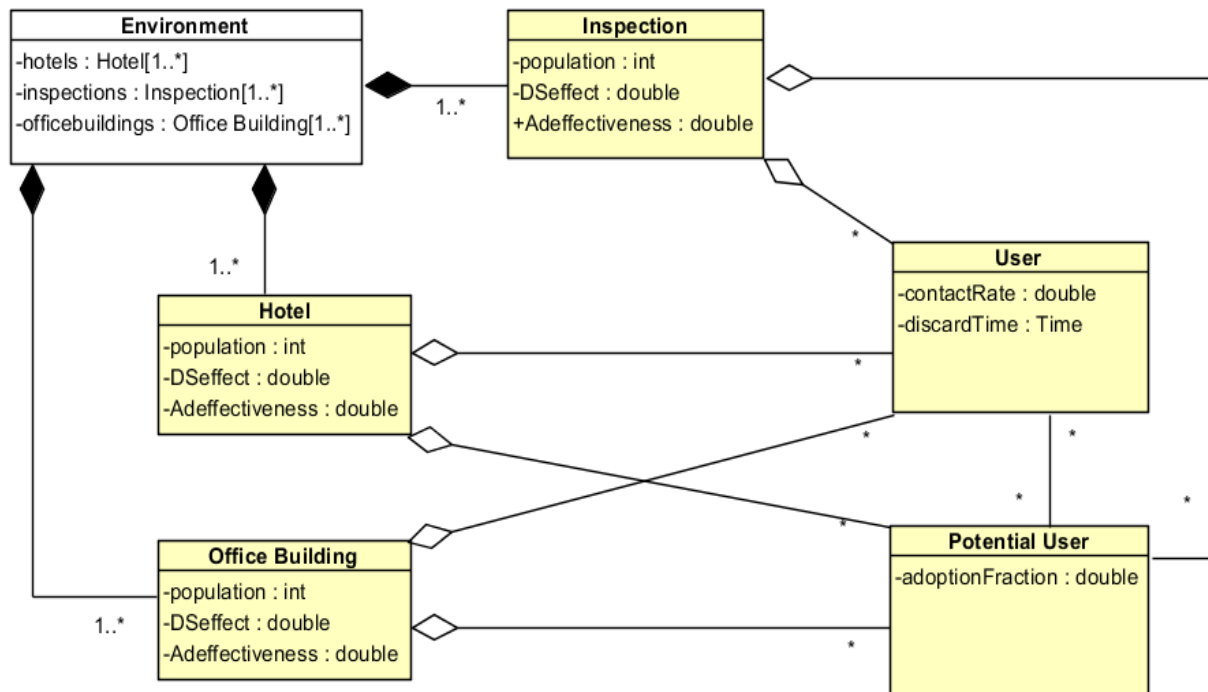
Environment
-hotels : Hotel[1..*]
-inspections : Inspection[1..*]
-officebuildings : Office Building[1..*]

1..*

Inspection
-population : int
-DSeffect : double
+Adeffectiveness : double

*

User
-contactRate : double
-discardTime : Time

1..*

Hotel
-population : int
-DSeffect : double
-Adeffectiveness : double

*

*

*

*

*

*

Potential User
-adoptionFraction : double

Office Building
-population : int
-DSeffect : double
-Adeffectiveness : double

1..*

*